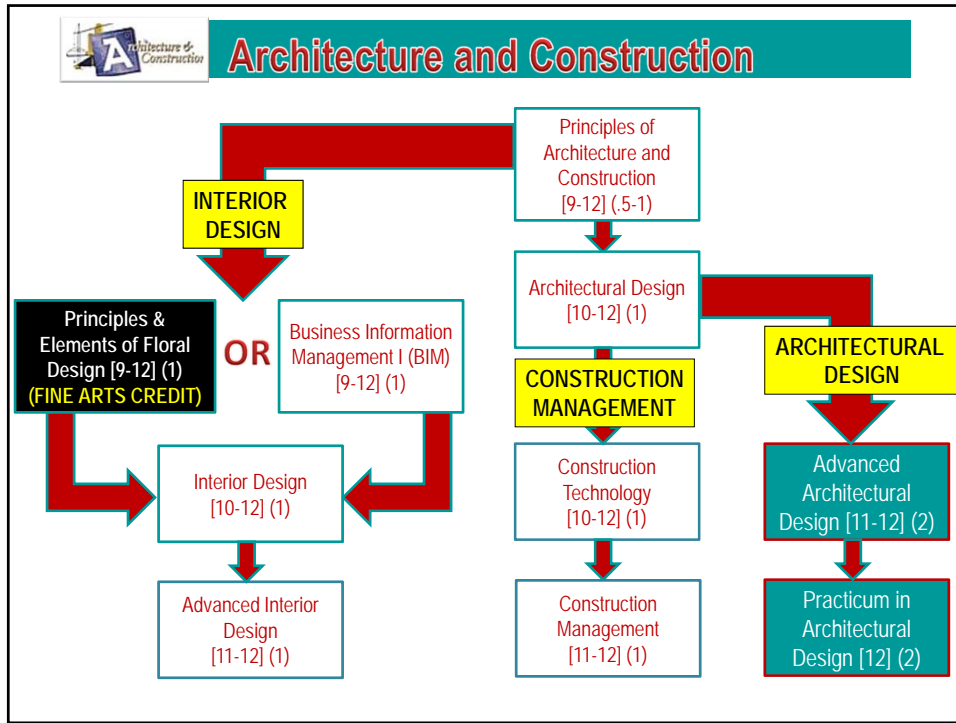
Architecture & Construction

Architecture and Construction

Principles of Architecture and Construction [9-12] (.5-1)

INTERIOR DESIGN

Principles & Elements of Floral Design [9-12] (1) (FINE ARTS CREDIT)

OR

Business Information Management I (BIM) [9-12] (1)

Interior Design [10-12] (1)

Advanced Interior Design [11-12] (1)

Architectural Design [10-12] (1)

CONSTRUCTION MANAGEMENT

Construction Technology [10-12] (1)

Construction Management [11-12] (1)

ARCHITECTURAL DESIGN

Advanced Architectural Design [11-12] (2)

Practicum in Architectural Design [12] (2)